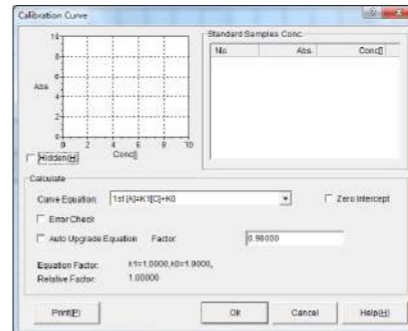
Calibration Curve

10
8
6
Abs
4
2
0
0 2 4 6 8 10
Conc[]

Hidden(H)

Standard Samples Conc.

| No. | Abs. | Conc[] |
|---|---|---|

Calculate

Curve Equation: 1st [A]=K1[C]+K0

Zero Intercept

Error Check

Auto Upgrade Equation Factor 0.98000

Equation Factor: k1=1.0000,k0=1.0000,

Relative Factor: 1.00000

Print(P)

Ok

Cancel

Help(H)